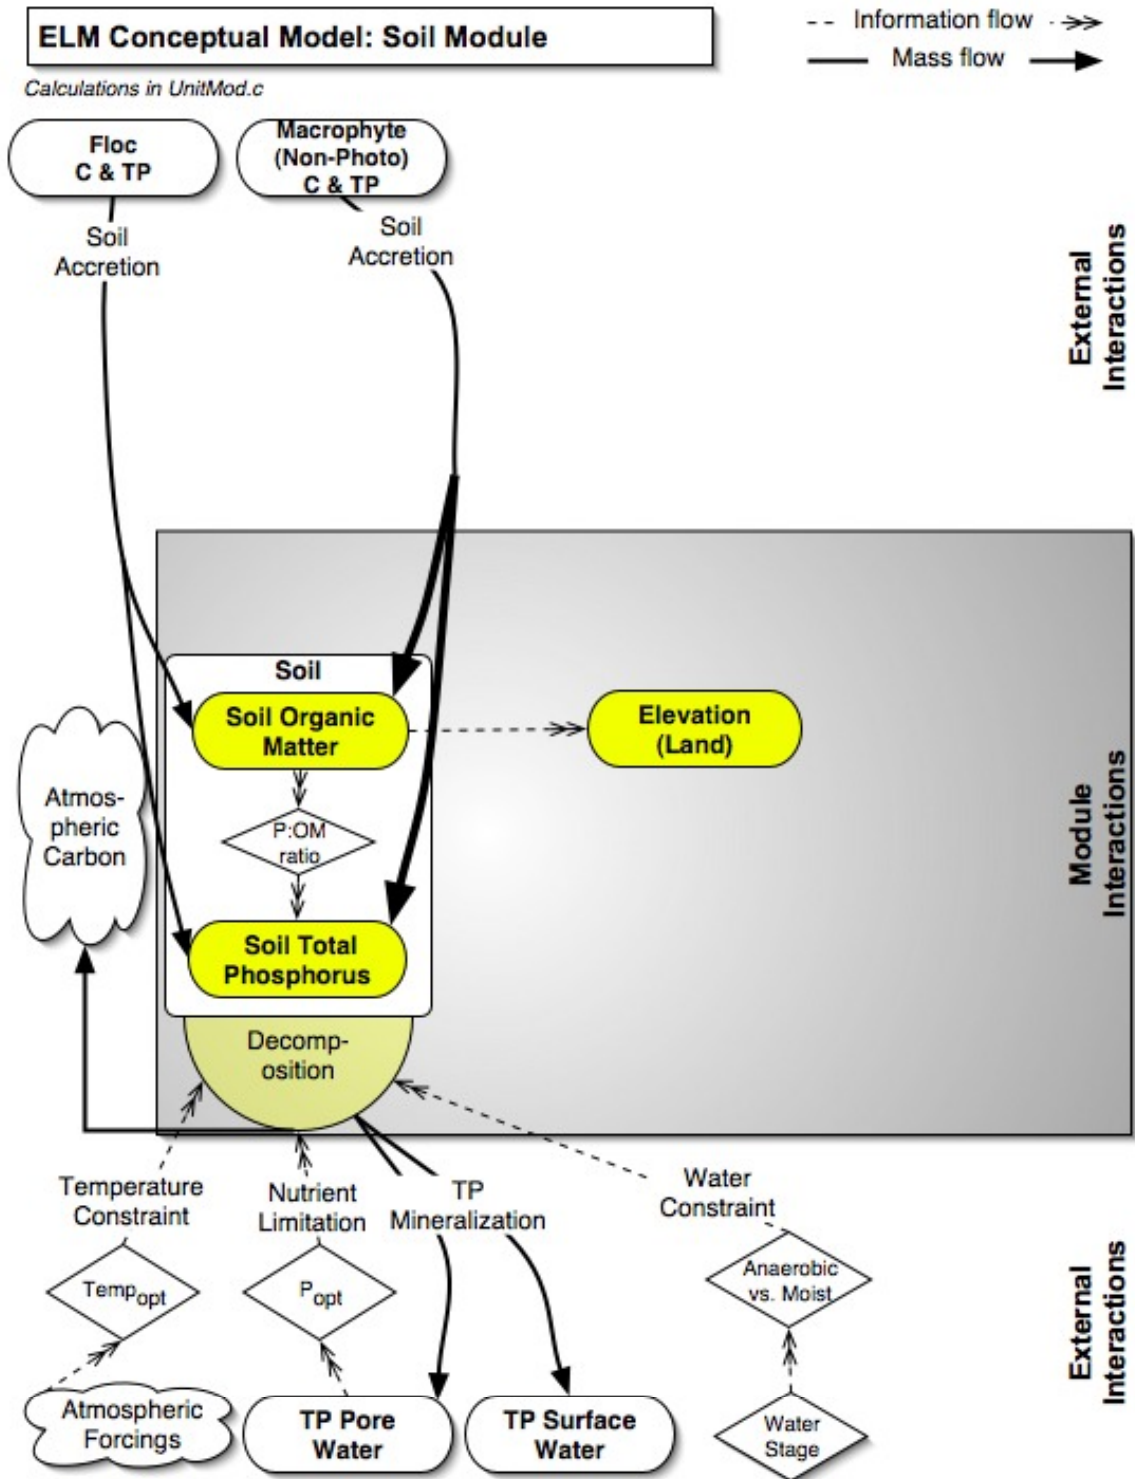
ELM Conceptual Model: Soil Module

Information flow

Mass flow

Calculations in UnitMod.c

Floc C & TP

Macrophyte (Non-Photo) C & TP

Soil Accretion

Soil Accretion

External Interactions

Soil

Soil Organic Matter

Elevation (Land)

Atmos-pheric Carbon

P:OM ratio

Module Interactions

Soil Total Phosphorus

Decomp-osition

Temperature Constraint

Nutrient Limitation

TP Mineralization

Water Constraint

$Temp_{opt}$

$P_{opt}$

Anaerobic vs. Moist

External Interactions

Atmospheric Forcings

TP Pore Water

TP Surface Water

Water Stage